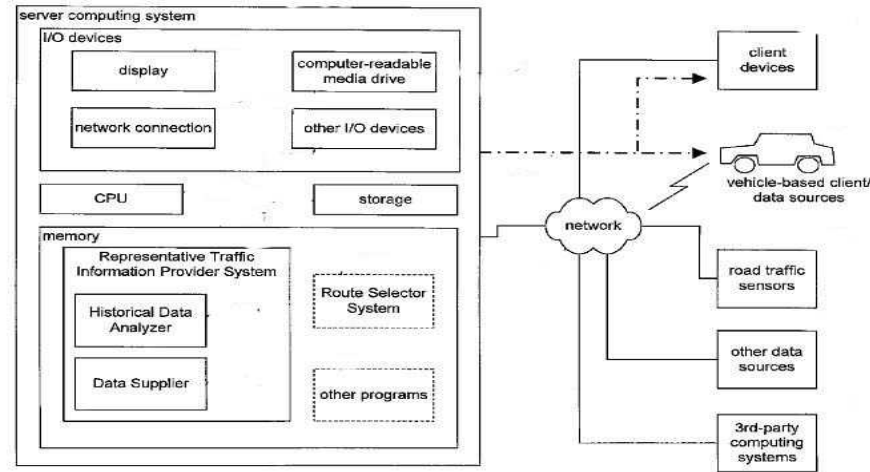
server computing system

I/O devices

display

computer-readable media drive

network connection

other I/O devices

CPU

storage

memory

Representative Traffic Information Provider System

Historical Data Analyzer

Data Supplier

Route Selector System

other programs

network

client devices

vehicle-based client/ data sources

road traffic sensors

other data sources

3rd-party computing systems